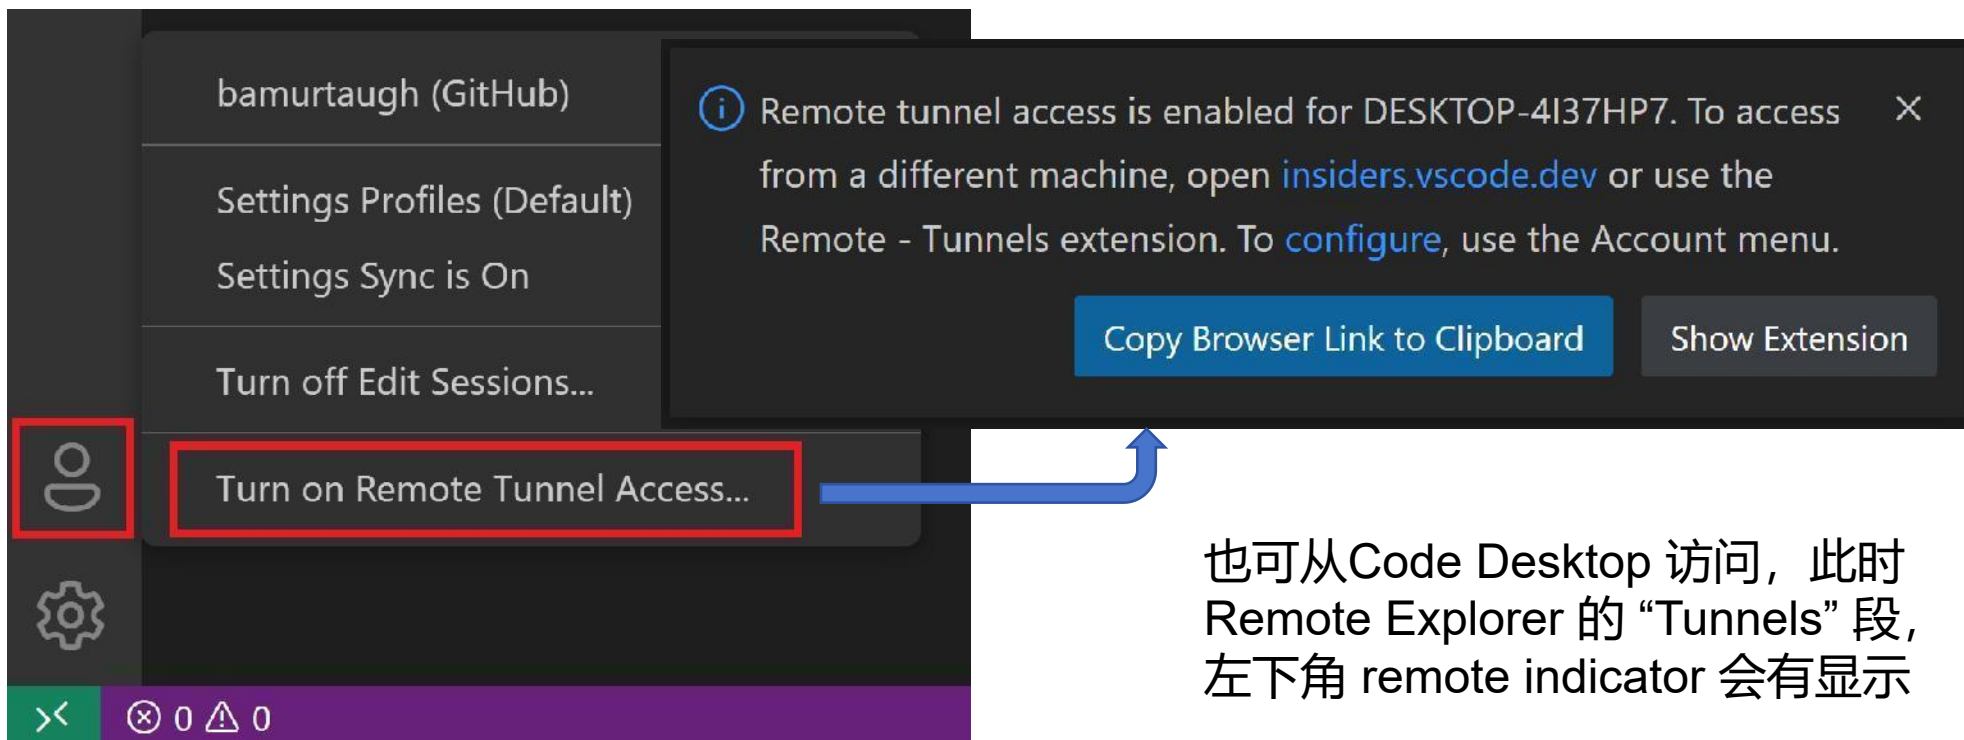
bamurtaugh (GitHub)

Settings Profiles (Default)

Settings Sync is On

Turn off Edit Sessions...

Turn on Remote Tunnel Access...

Remote tunnel access is enabled for DESKTOP-4I37HP7. To access from a different machine, open insiders.vscode.dev or use the Remote - Tunnels extension. To configure, use the Account menu.

Copy Browser Link to Clipboard

Show Extension

⊗ 0 ⚠ 0

也可从Code Desktop 访问，此时 Remote Explorer 的 “Tunnels” 段，左下角 remote indicator 会有显示